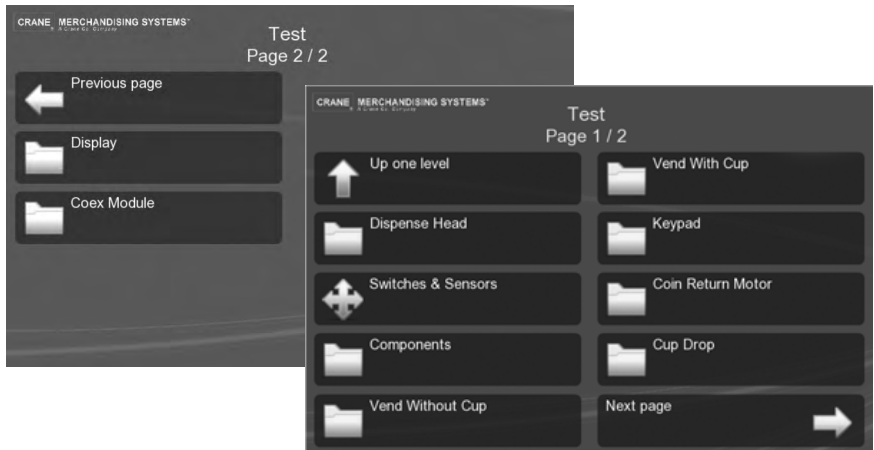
CRANE MERCHANDISING SYSTEMS
Test
Page 2 / 2

Previous page

Display

Coex Module

CRANE MERCHANDISING SYSTEMS
Test
Page 1 / 2

Up one level

Vend With Cup

Dispense Head

Keypad

Switches & Sensors

Coin Return Motor

Components

Cup Drop

Vend Without Cup

Next page